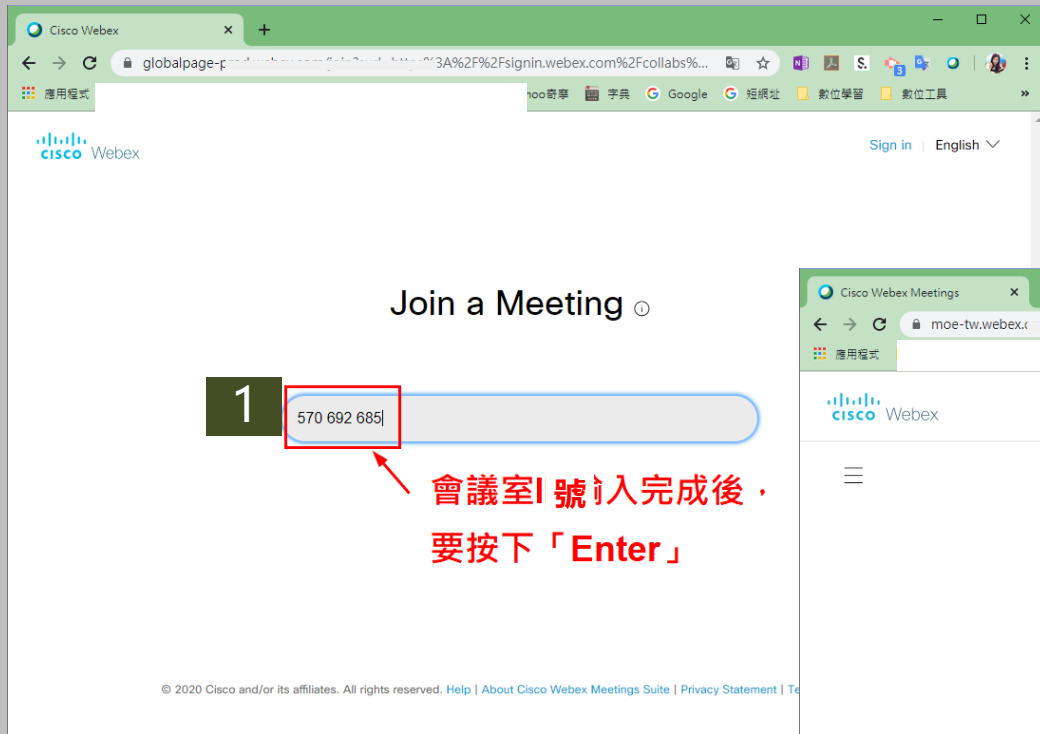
Cisco Webex
globalpage-p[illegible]3A%2F%2Fsignin.webex.com%2Fcollabs%...
應用程式
hoo奇摩 字典 Google 短網址 數位學習 數位工具

cisco Webex
Sign in | English

Join a Meeting

1
570 692 685

會議室I 號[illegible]入完成後，
要按下「Enter」

© 2020 Cisco and/or its affiliates. All rights reserved. Help | About Cisco Webex Meetings Suite | Privacy Statement | Te

Cisco Webex Meetings
moe-tw.webex.c
應用程式
cisco Webex